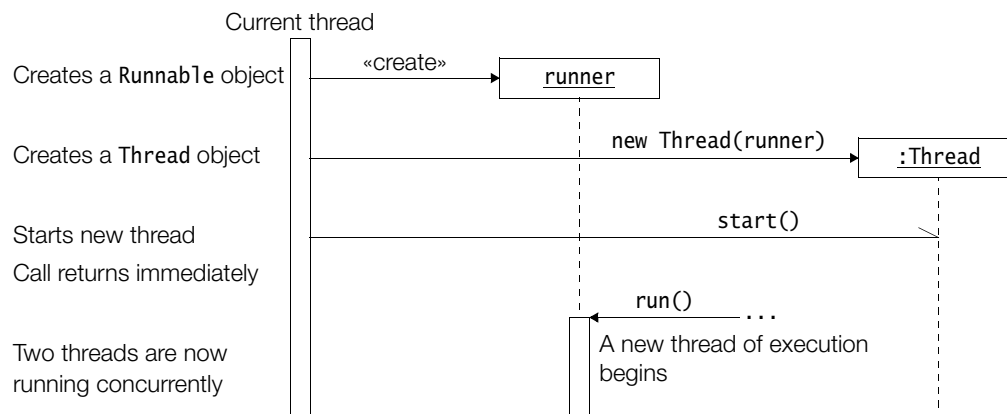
Current thread

Creates a Runnable object

«create»

runner

Creates a Thread object

new Thread(runner)

:Thread

Starts new thread

Call returns immediately

start()

run()

...

Two threads are now running concurrently

A new thread of execution begins